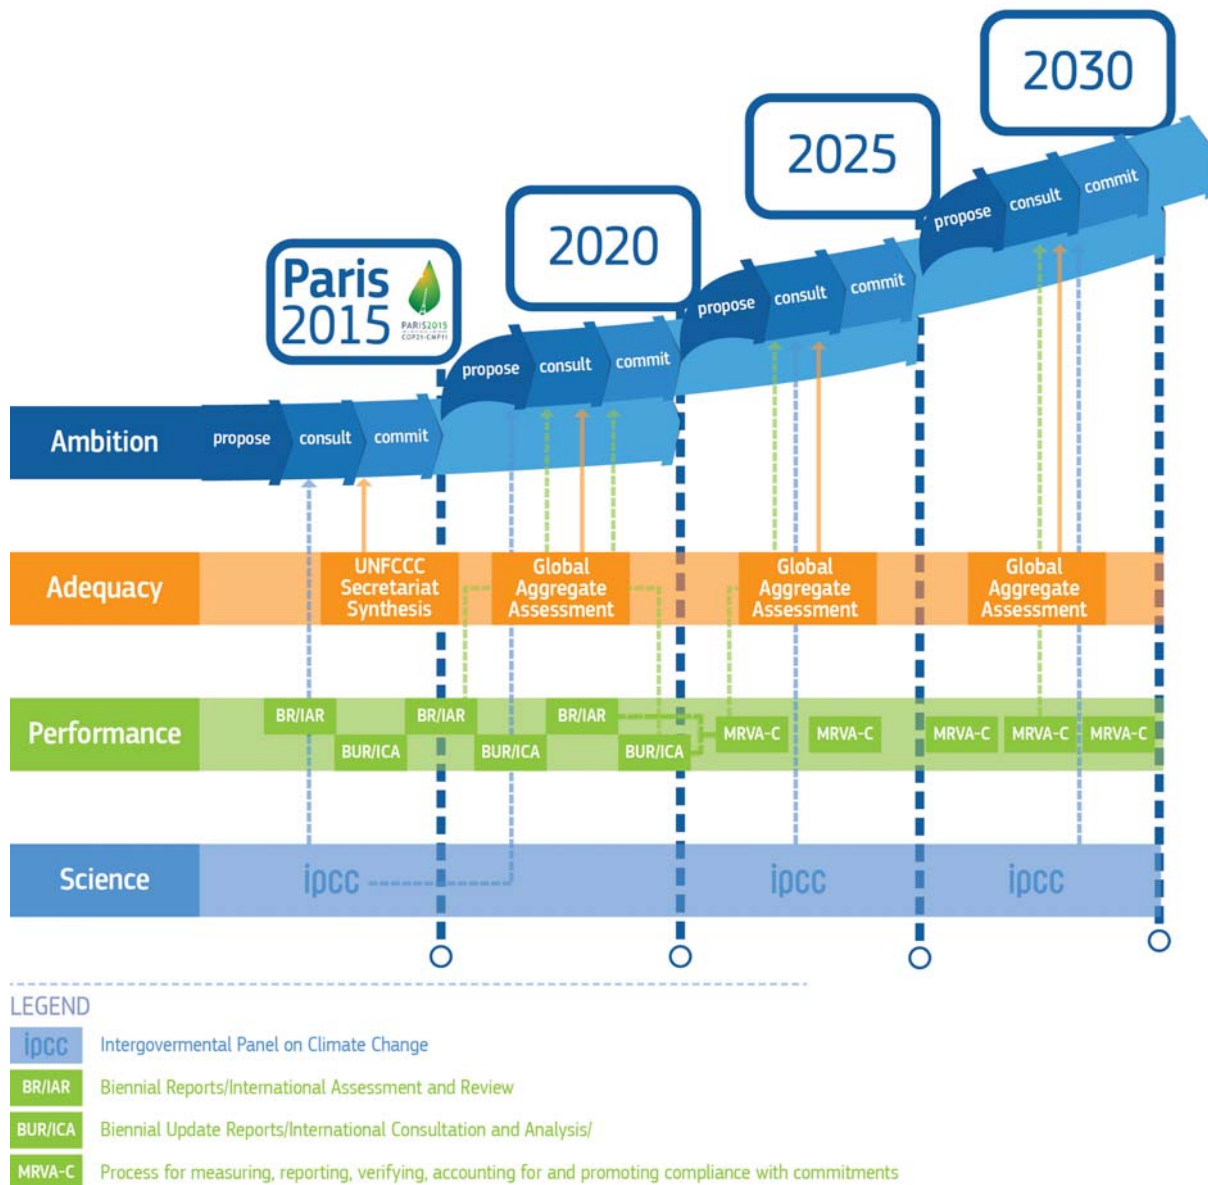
2030

2025

2020

Paris 2015

PARIS2015 COP21·CMP11

propose consult commit

propose consult commit

propose consult commit

Ambition propose consult commit

Adequacy

UNFCCC Secretariat Synthesis

Global Aggregate Assessment

Global Aggregate Assessment

Global Aggregate Assessment

Performance

BR/IAR BUR/ICA BR/IAR BUR/ICA BR/IAR BUR/ICA MRVA-C MRVA-C MRVA-C MRVA-C MRVA-C

Science

ipcc ipcc ipcc

LEGEND

ipcc Intergovermental Panel on Climate Change

BR/IAR Biennial Reports/International Assessment and Review

BUR/ICA Biennial Update Reports/International Consultation and Analysis/

MRVA-C Process for measuring, reporting, verifying, accounting for and promoting compliance with commitments